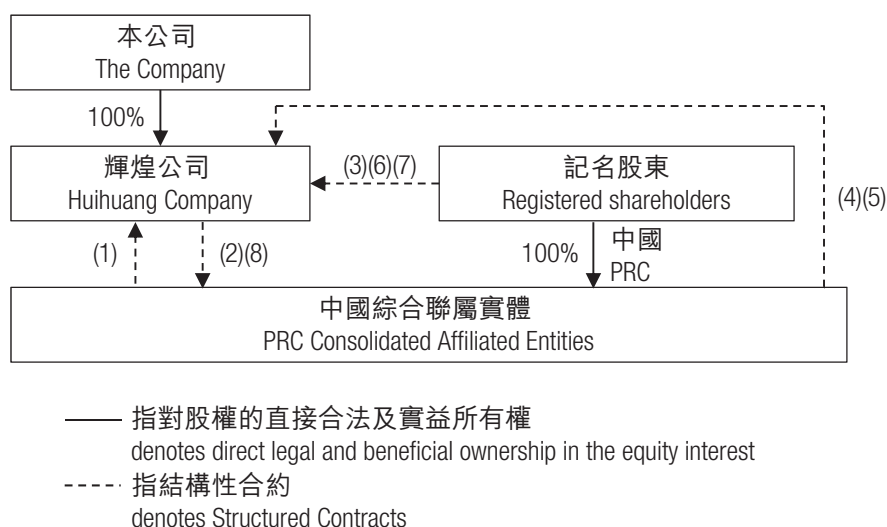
本公司
The Company

100%

輝煌公司
Huihuang Company

(3)(6)(7)

記名股東
Registered shareholders

(4)(5)

(1)

(2)(8)

100%

中國
PRC

中國綜合聯屬實體
PRC Consolidated Affiliated Entities

—— 指對股權的直接合法及實益所有權
denotes direct legal and beneficial ownership in the equity interest

----- 指結構性合約
denotes Structured Contracts